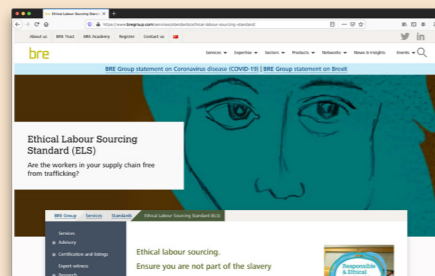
Ethical Labour Sourcing Stand ×

https://www.bregroup.com/services/standards/ethical-labour-sourcing-standard/

About us BRE Trust BRE Academy Register Contact us

bre

Services Expertise Sectors Products Networks News & insights Events

BRE Group statement on Coronavirus disease (COVID-19) | BRE Group statement on Brexit

Ethical Labour Sourcing Standard (ELS)

Are the workers in your supply chain free from trafficking?

BRE Group > Services > Standards > Ethical Labour Sourcing Standard (ELS)

Services
Advisory
Certification and listings
Expert witness
Research

Ethical labour sourcing.

Ensure you are not part of the slavery

Responsible & Ethical